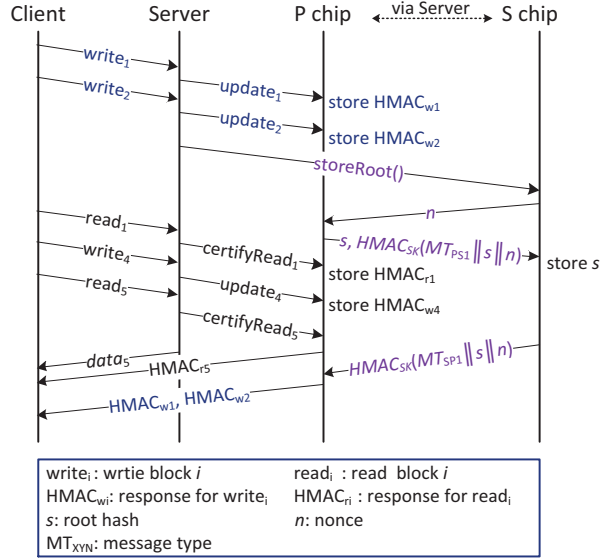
Client Server P chip via Server S chip

write$_1$

write$_2$

update$_1$

store HMAC$_{w1}$

update$_2$

store HMAC$_{w2}$

storeRoot()

$n$

read$_1$

$s$, HMAC$_{SK}$(MT$_{PS1}$ ‖ $s$ ‖ $n$)

write$_4$

certifyRead$_1$

store HMAC$_{r1}$

store $s$

read$_5$

update$_4$

store HMAC$_{w4}$

certifyRead$_5$

data$_5$

HMAC$_{r5}$

HMAC$_{SK}$(MT$_{SP1}$ ‖ $s$ ‖ $n$)

HMAC$_{w1}$, HMAC$_{w2}$

write$_i$ : wrtie block $i$ read$_i$ : read block $i$

HMAC$_{wi}$: response for write$_i$ HMAC$_{ri}$ : response for read$_i$

$s$: root hash $n$: nonce

MT$_{XYN}$: message type